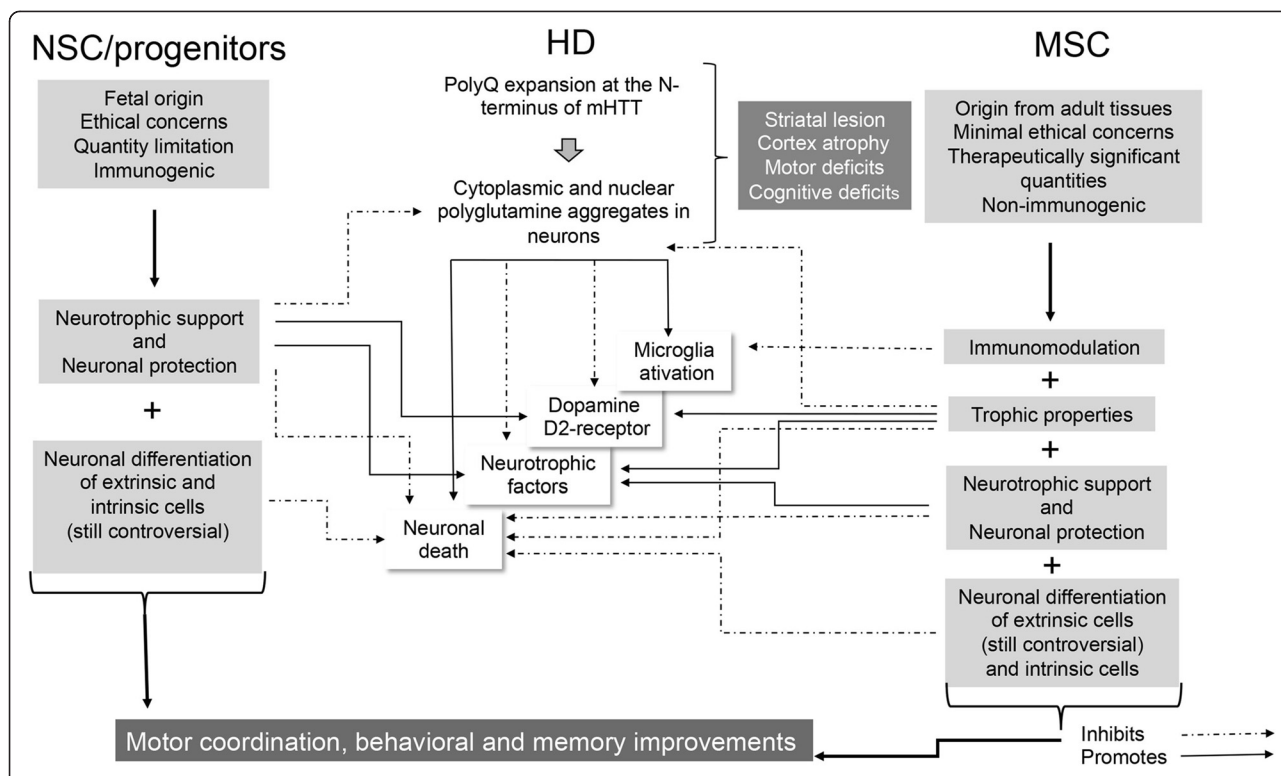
NSC/progenitors

Fetal origin
Ethical concerns
Quantity limitation
Immunogenic

Neurotrophic support and Neuronal protection

+

Neuronal differentiation of extrinsic and intrinsic cells (still controversial)

HD

PolyQ expansion at the N-terminus of mHTT

Cytoplasmic and nuclear polyglutamine aggregates in neurons

Striatal lesion
Cortex atrophy
Motor deficits
Cognitive deficits

Microglia ativation

Dopamine D2-receptor

Neurotrophic factors

Neuronal death

MSC

Origin from adult tissues
Minimal ethical concerns
Therapeutically significant quantities
Non-immunogenic

Immunomodulation

+

Trophic properties

+

Neurotrophic support and Neuronal protection

+

Neuronal differentiation of extrinsic cells (still controversial) and intrinsic cells

Motor coordination, behavioral and memory improvements

Inhibits
Promotes